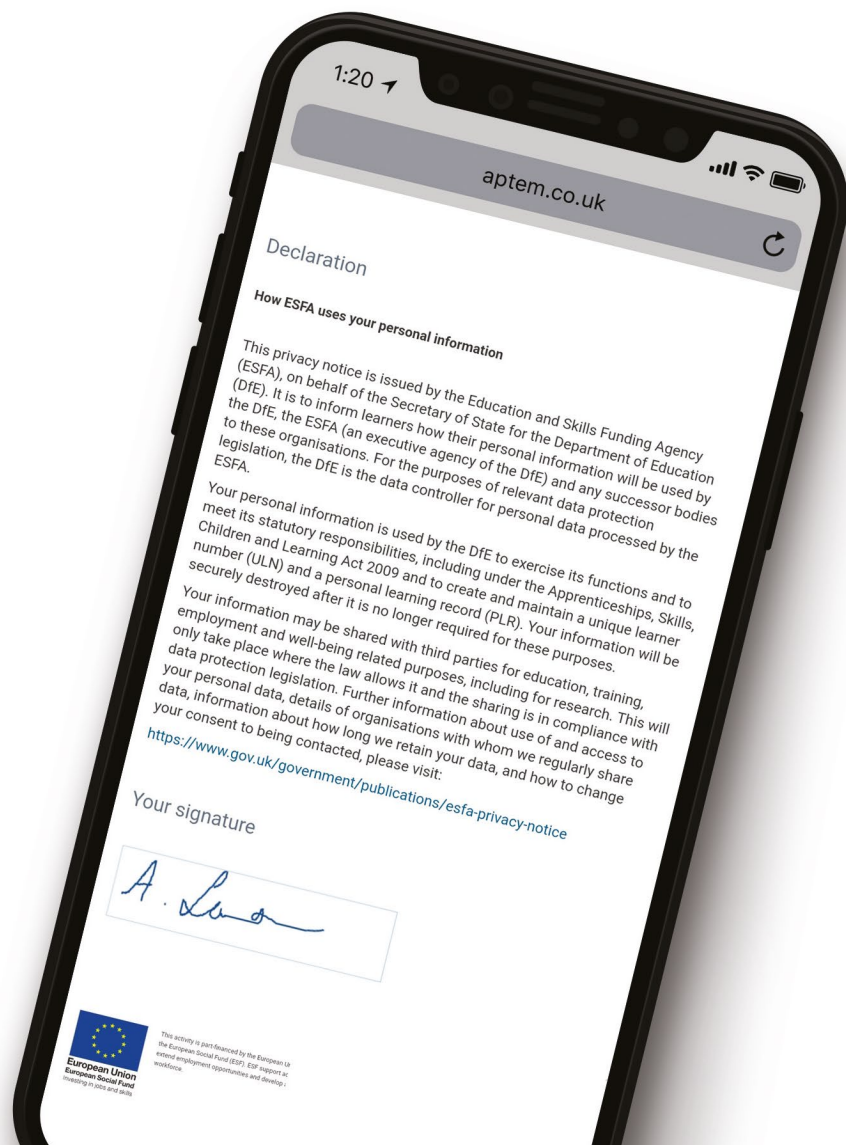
1:20

aptem.co.uk

Declaration

How ESFA uses your personal information

This privacy notice is issued by the Education and Skills Funding Agency (ESFA), on behalf of the Secretary of State for the Department of Education (DfE). It is to inform learners how their personal information will be used by the DfE, the ESFA (an executive agency of the DfE) and any successor bodies to these organisations. For the purposes of relevant data protection legislation, the DfE is the data controller for personal data processed by the ESFA.

Your personal information is used by the DfE to exercise its functions and to meet its statutory responsibilities, including under the Apprenticeships, Skills, Children and Learning Act 2009 and to create and maintain a unique learner number (ULN) and a personal learning record (PLR). Your information will be securely destroyed after it is no longer required for these purposes.

Your information may be shared with third parties for education, training, employment and well-being related purposes, including for research. This will only take place where the law allows it and the sharing is in compliance with data protection legislation. Further information about use of and access to your personal data, details of organisations with whom we regularly share data, information about how long we retain your data, and how to change your consent to being contacted, please visit:
https://www.gov.uk/government/publications/esfa-privacy-notice

Your signature

A. Lan

European Union
European Social Fund
Investing in jobs and skills

This activity is part-financed by the European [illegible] the European Social Fund (ESF). ESF support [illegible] extend employment opportunities and develop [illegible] workforce.